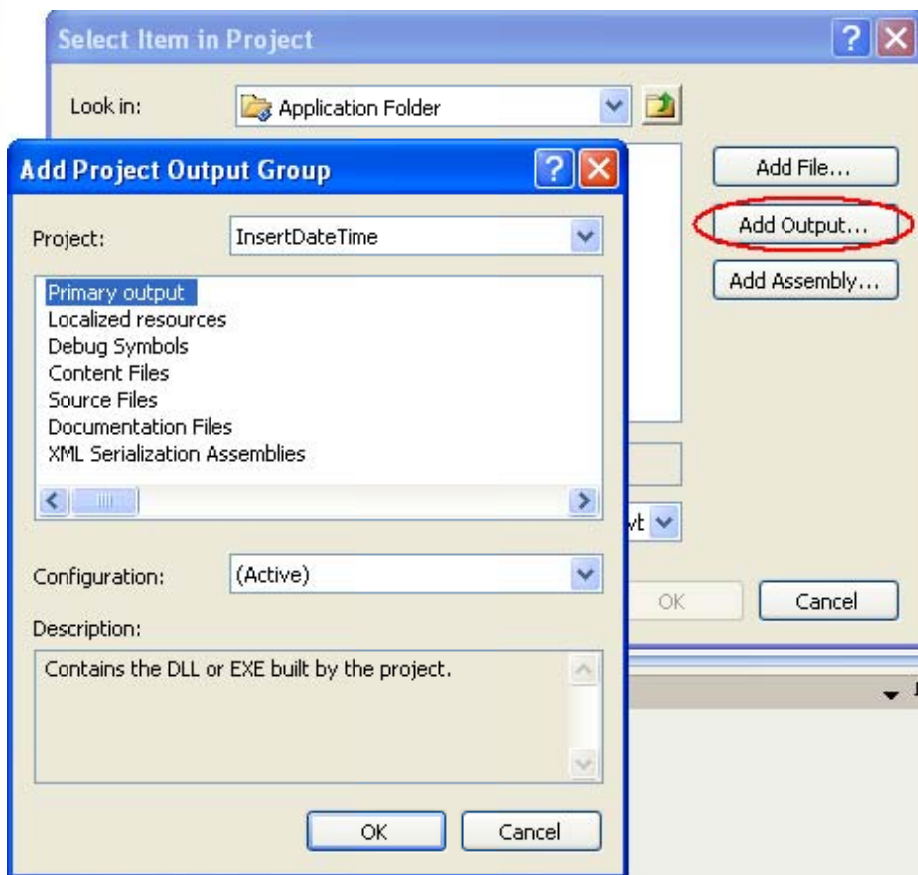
Select Item in Project

Look in: Application Folder

Add File...

Add Output...

Add Assembly...

vt

OK

Cancel

Add Project Output Group

Project: InsertDateTime

Primary output
Localized resources
Debug Symbols
Content Files
Source Files
Documentation Files
XML Serialization Assemblies

Configuration: (Active)

Description:

Contains the DLL or EXE built by the project.

OK

Cancel